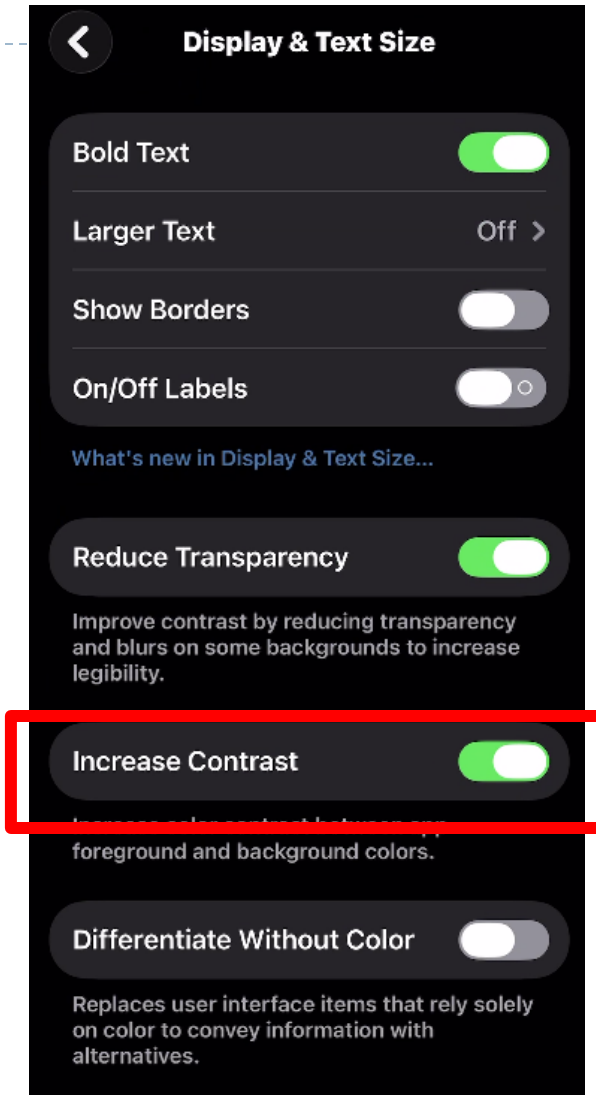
Display & Text Size

Bold Text

Larger Text Off

Show Borders

On/Off Labels

What's new in Display & Text Size...

Reduce Transparency

Improve contrast by reducing transparency and blurs on some backgrounds to increase legibility.

Increase Contrast

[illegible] foreground and background colors.

Differentiate Without Color

Replaces user interface items that rely solely on color to convey information with alternatives.